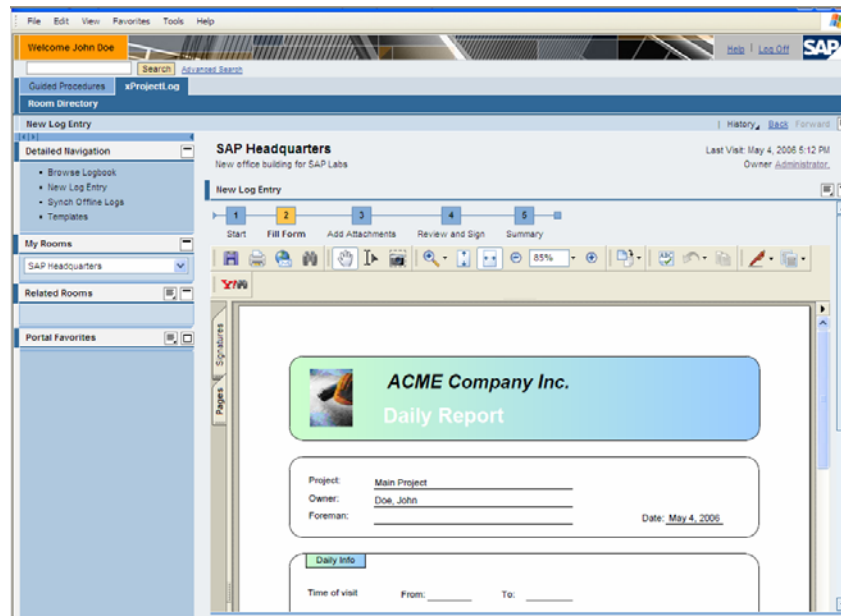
File Edit View Favorites Tools Help

Welcome John Doe

Help | Log Off SAP

Search Advanced Search

Guided Procedures xProjectLog

Room Directory

New Log Entry

History Back Forward

Detailed Navigation

- Browse Logbook
- New Log Entry
- Synch Offline Logs
- Templates

My Rooms

SAP Headquarters

Related Rooms

Portal Favorites

SAP Headquarters
New office building for SAP Labs

Last Visit: May 4, 2006 5:12 PM
Owner Administrator.

New Log Entry

1 Start
2 Fill Form
3 Add Attachments
4 Review and Sign
5 Summary

85%

Signatures

Pages

ACME Company Inc.

Daily Report

Project: Main Project
Owner: Doe, John
Foreman:
Date: May 4, 2006

Daily Info

Time of visit From: To: